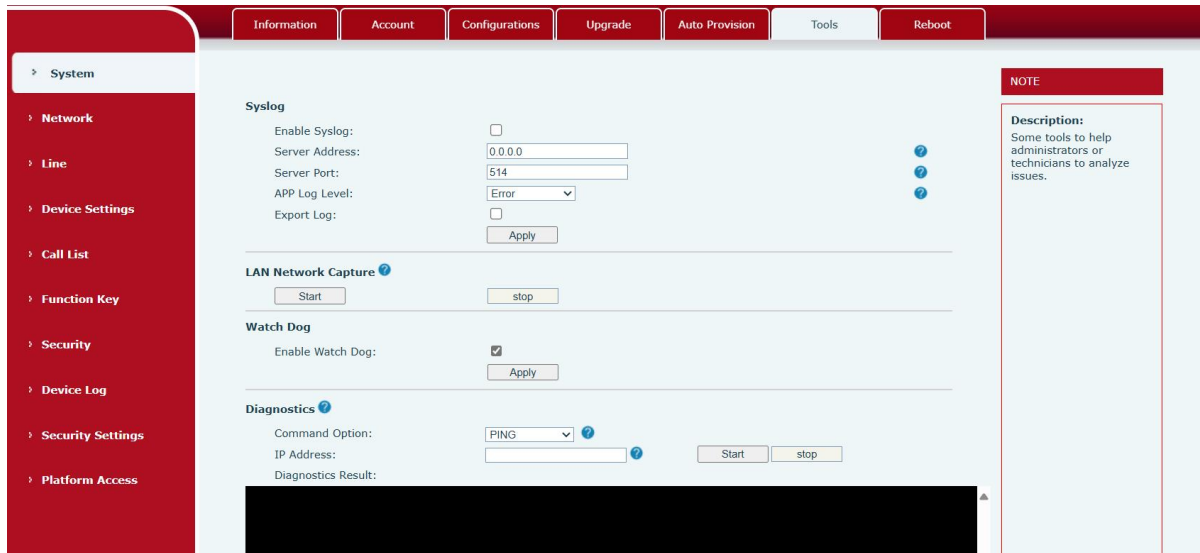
Information | Account | Configurations | Upgrade | Auto Provision | Tools | Reboot

› System
› Network
› Line
› Device Settings
› Call List
› Function Key
› Security
› Device Log
› Security Settings
› Platform Access

Syslog

Enable Syslog:
Server Address: 0.0.0.0
Server Port: 514
APP Log Level: Error
Export Log:
Apply

LAN Network Capture
Start stop

Watch Dog
Enable Watch Dog:
Apply

Diagnostics
Command Option: PING
IP Address:
Start stop
Diagnostics Result:

NOTE

Description:
Some tools to help administrators or technicians to analyze issues.